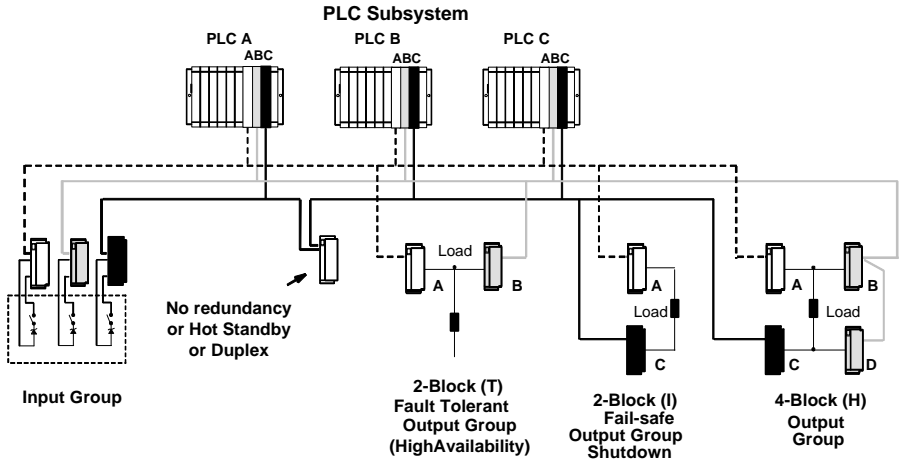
PLC Subsystem

PLC A
ABC

PLC B
ABC

PLC C
ABC

Load
A
B

Load
A
C

A
B
Load
C
D

No redundancy or Hot Standby or Duplex

Input Group

2-Block (T) Fault Tolerant Output Group (HighAvailability)

2-Block (I) Fail-safe Output Group Shutdown

4-Block (H) Output Group